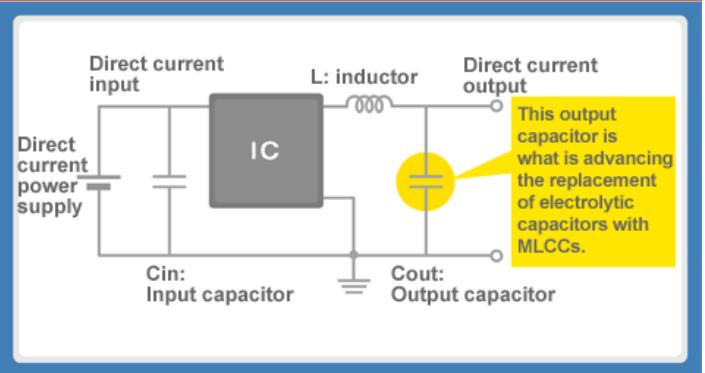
Direct current input

L: inductor

Direct current output

Direct current power supply

IC

This output capacitor is what is advancing the replacement of electrolytic capacitors with MLCCs.

Cin:
Input capacitor

Cout:
Output capacitor